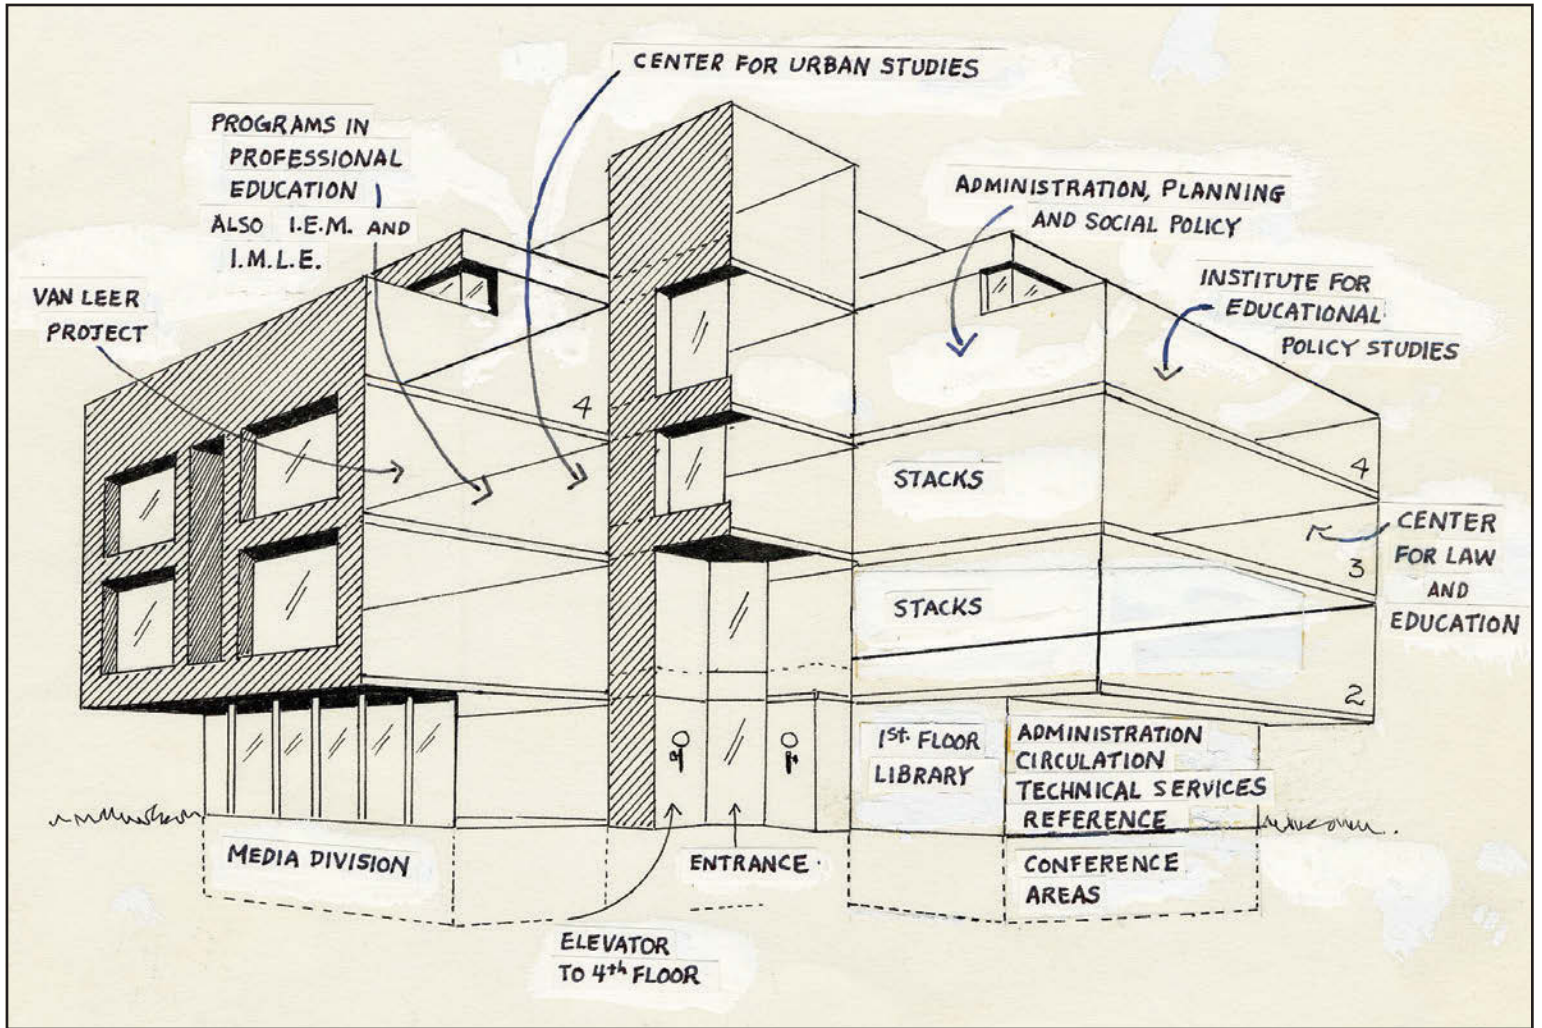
CENTER FOR URBAN STUDIES

PROGRAMS IN PROFESSIONAL EDUCATION ALSO I.E.M. AND I.M.L.E.

ADMINISTRATION, PLANNING AND SOCIAL POLICY

VAN LEER PROJECT

INSTITUTE FOR EDUCATIONAL POLICY STUDIES

4

STACKS

4

CENTER FOR LAW AND EDUCATION

3

STACKS

2

1st FLOOR LIBRARY

ADMINISTRATION
CIRCULATION
TECHNICAL SERVICES
REFERENCE

MEDIA DIVISION

ENTRANCE

CONFERENCE AREAS

ELEVATOR TO 4th FLOOR